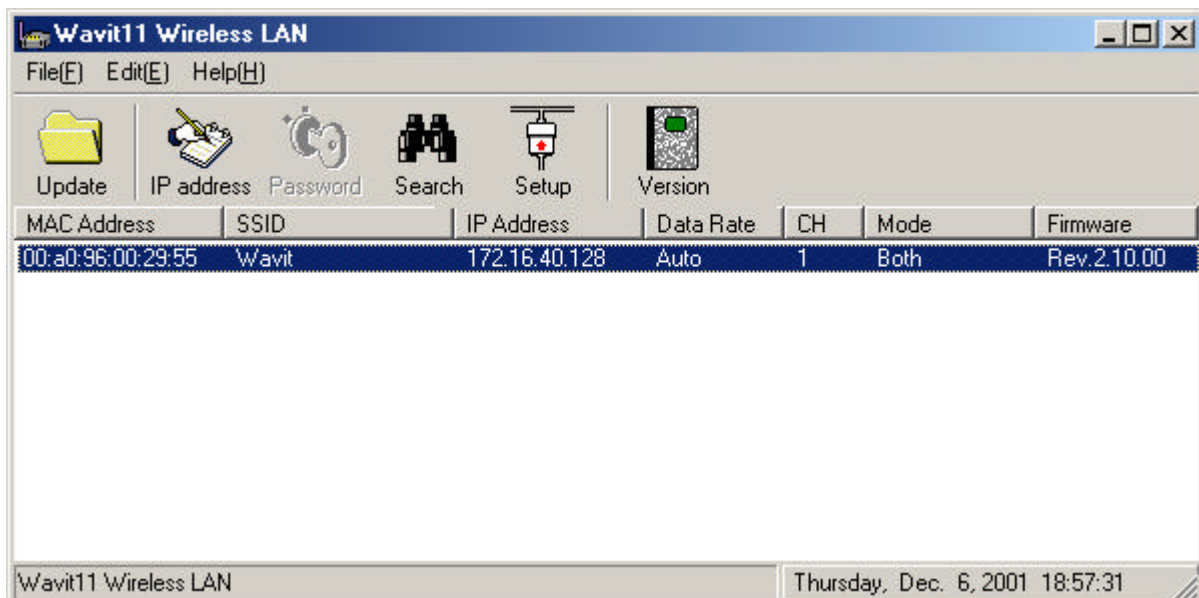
Wavit11 Wireless LAN

File(F) Edit(E) Help(H)

Update IP address Password Search Setup Version

| MAC Address | SSID | IP Address | Data Rate | CH | Mode | Firmware |
|---|---|---|---|---|---|---|
| 00:a0:96:00:29:55 | Wavit | 172.16.40.128 | Auto | 1 | Both | Rev.2.10.00 |

Wavit11 Wireless LAN

Thursday, Dec. 6, 2001 18:57:31